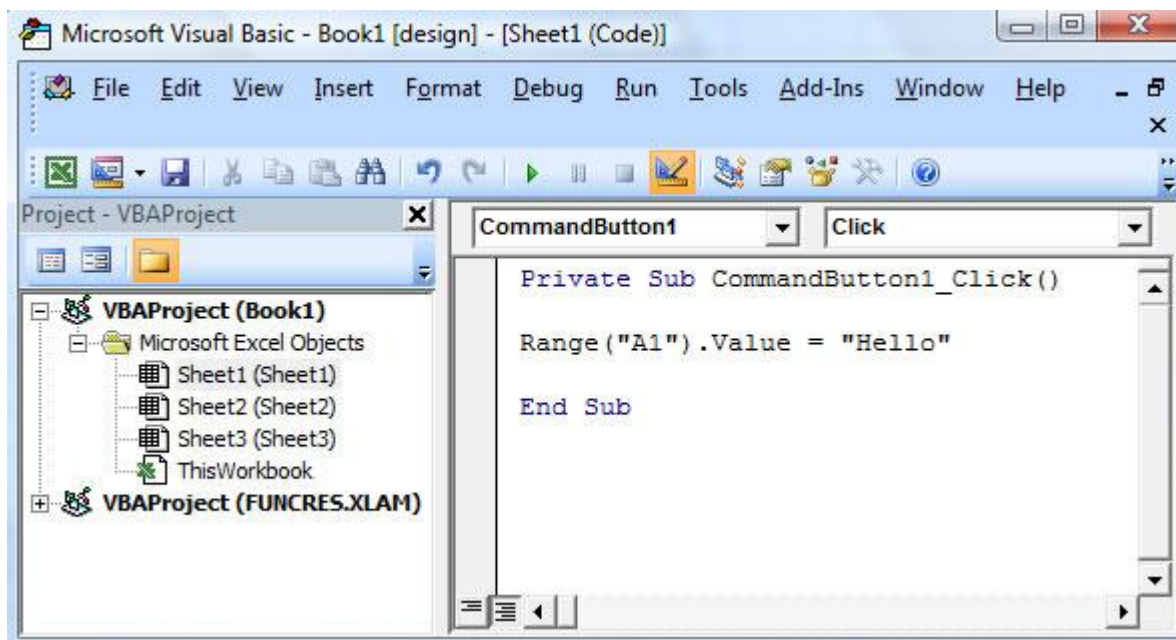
Microsoft Visual Basic - Book1 [design] - [Sheet1 (Code)]

File Edit View Insert Format Debug Run Tools Add-Ins Window Help

Project - VBAProject

VBAProject (Book1)
Microsoft Excel Objects
Sheet1 (Sheet1)
Sheet2 (Sheet2)
Sheet3 (Sheet3)
ThisWorkbook
VBAProject (FUNCRES.XLAM)

CommandButton1
Click

Private Sub CommandButton1_Click()

Range("A1").Value = "Hello"

End Sub